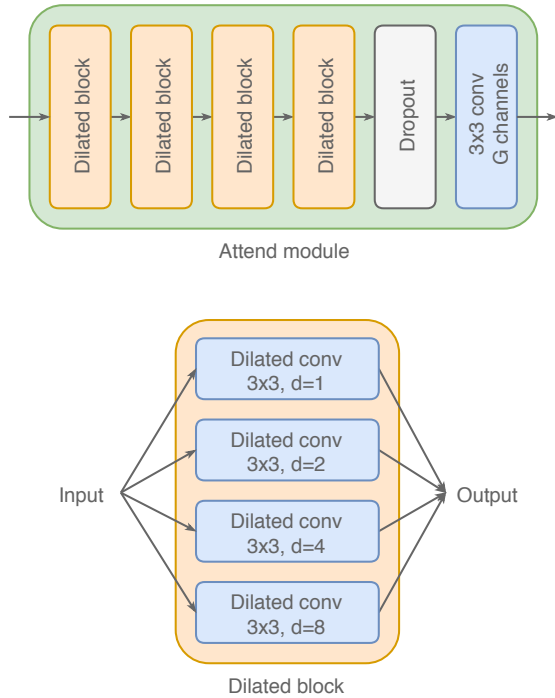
Dilated block

Dilated block

Dilated block

Dilated block

Dropout

3x3 conv
G channels

Attend module

Input

Dilated conv
3x3, d=1

Dilated conv
3x3, d=2

Dilated conv
3x3, d=4

Dilated conv
3x3, d=8

Output

Dilated block